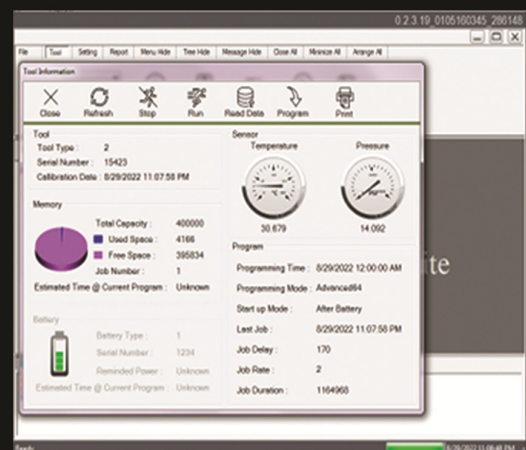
0.2.3.19_0105160345_286148

File | Tool | Setting | Report | Menu Hide | Tree Hide | Message Hide | Close All | Minimize All | Arrange All

Tool Information

Close | Refresh | Stop | Run | Read Data | Program | Print

Tool
Tool Type : 2
Serial Number : 15423
Calibration Date : 8/29/2022 11:07:58 PM

Memory
Total Capacity : 400000
Used Space : 4166
Free Space : 395834
Job Number : 1
Estimated Time @ Current Program : Unknown

Battery
Battery Type : 1
Serial Number : 1234
Reminded Power : Unknown
Estimated Time @ Current Program : Unknown

Sensor
Temperature | Pressure
30.679 | 14.092

Program
Programming Time : 8/29/2022 12:00:00 AM
Programming Mode : Advanced64
Start up Mode : After Battery
Last Job : 8/29/2022 11:07:58 PM
Job Delay : 170
Job Rate : 2
Job Duration : 1164968

ite

Ready

8/29/2022 11:08:48 PM